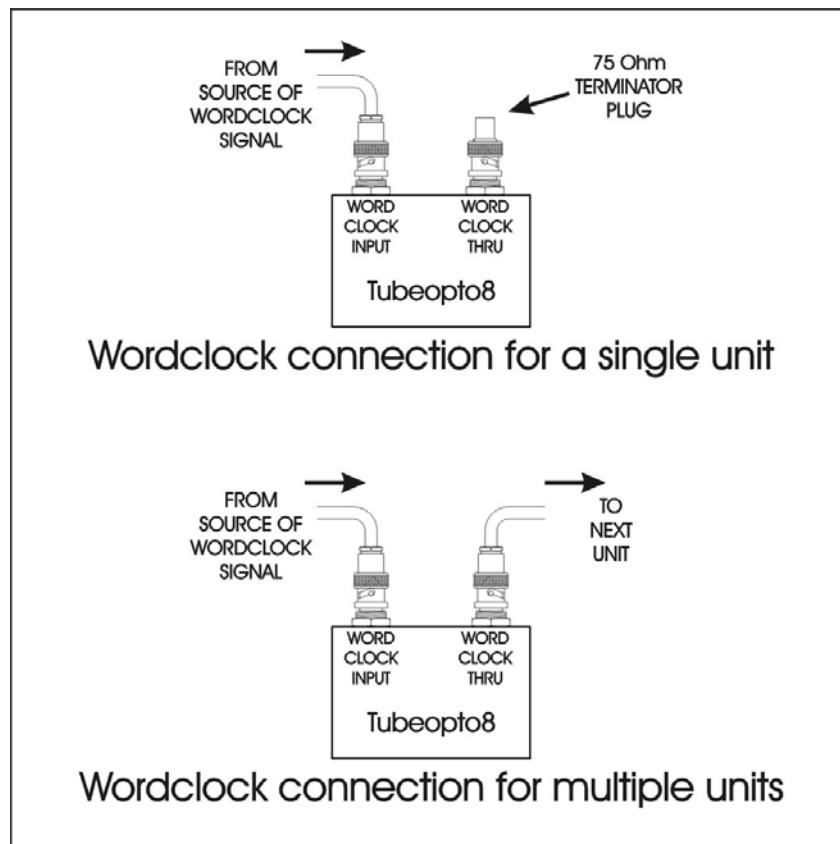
FROM SOURCE OF WORDCLOCK SIGNAL

75 Ohm TERMINATOR PLUG

WORD CLOCK INPUT

WORD CLOCK THRU

Tubeopto8

Wordclock connection for a single unit

FROM SOURCE OF WORDCLOCK SIGNAL

TO NEXT UNIT

WORD CLOCK INPUT

WORD CLOCK THRU

Tubeopto8

Wordclock connection for multiple units